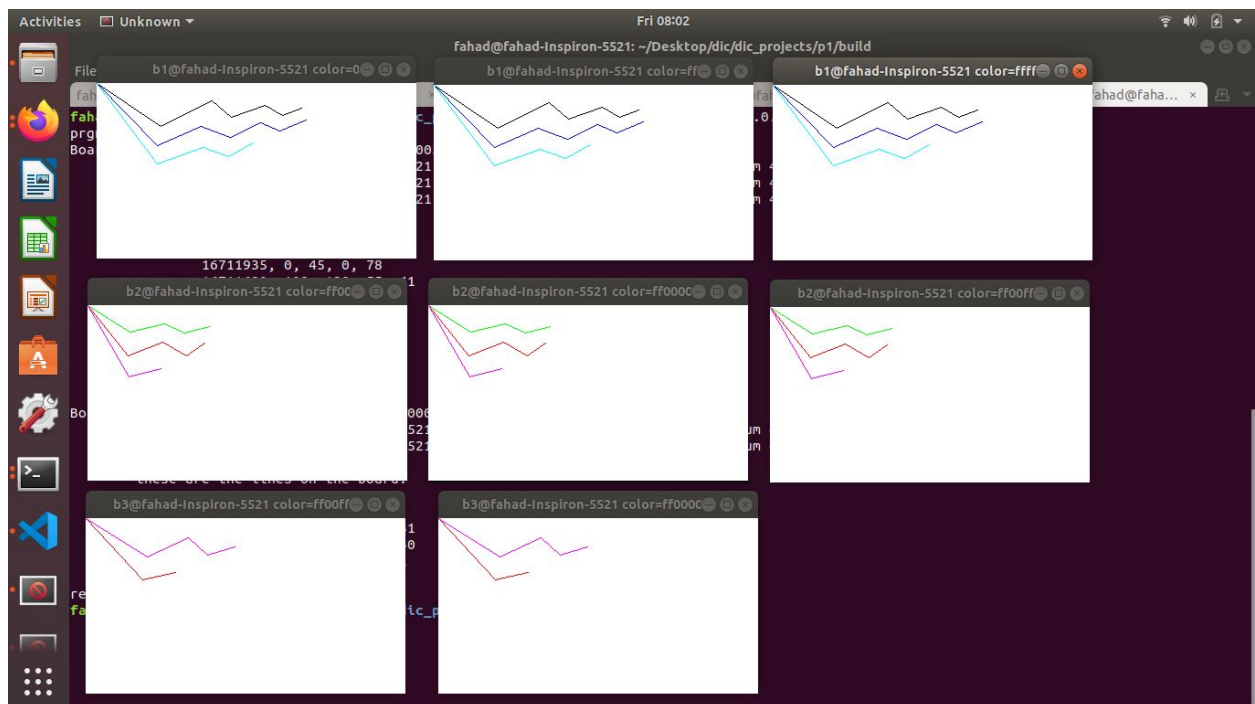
Activities Unknown ▾ Fri 08:02

fahad@fahad-Inspiron-5521: ~/Desktop/dic/dic_projects/p1/build

File

b1@fahad-Inspiron-5521 color=0

b1@fahad-Inspiron-5521 color=ff

b1@fahad-Inspiron-5521 color=ffff

fahad@faha... ×

16711935, 0, 45, 0, 78

b2@fahad-Inspiron-5521 color=ff0c

b2@fahad-Inspiron-5521 color=ff000c

b2@fahad-Inspiron-5521 color=ff00ff

b3@fahad-Inspiron-5521 color=ff00ff

b3@fahad-Inspiron-5521 color=ff000c